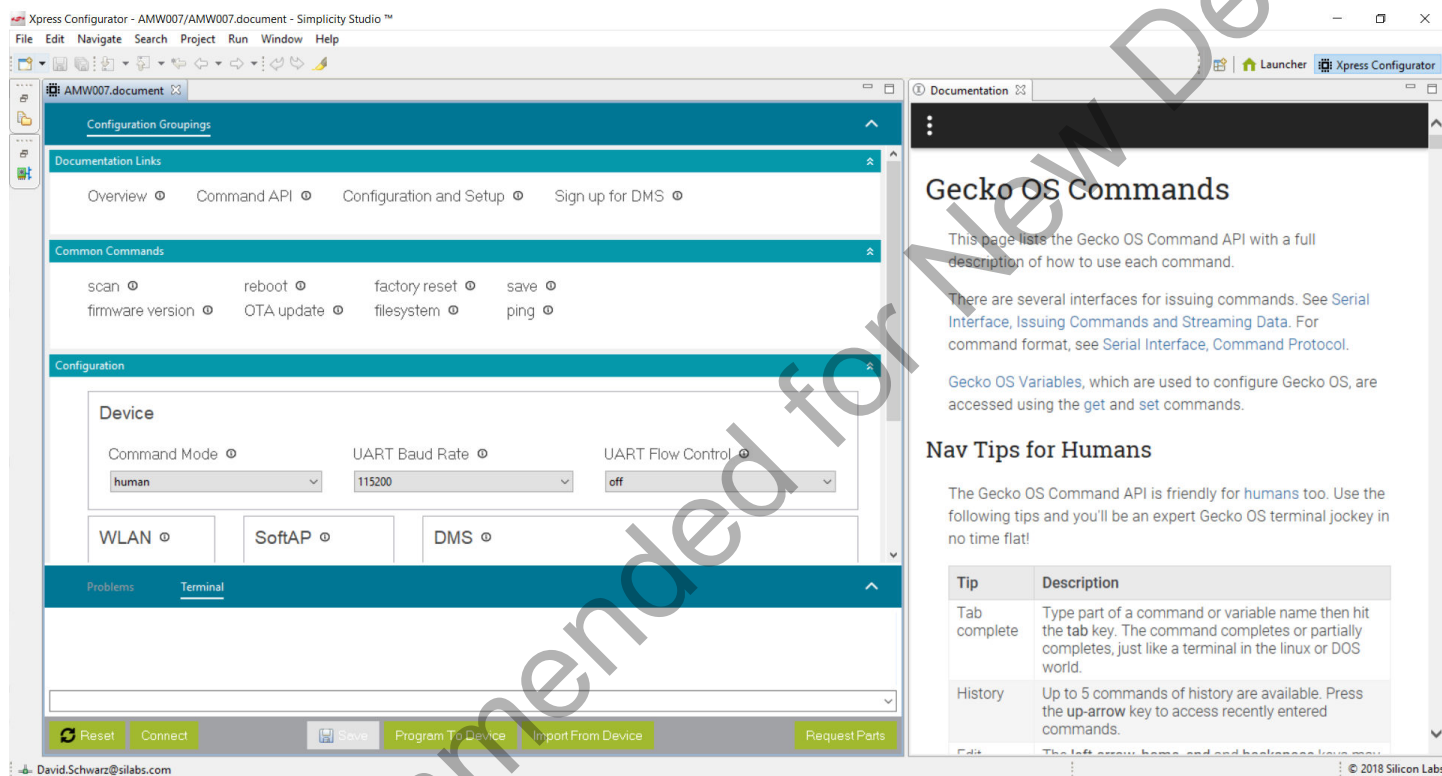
Xpress Configurator - AMW007/AMW007.document - Simplicity Studio ™
File Edit Navigate Search Project Run Window Help

Launcher Xpress Configurator

AMW007.document

Configuration Groupings

Documentation Links
Overview Command API Configuration and Setup Sign up for DMS

Common Commands
scan reboot factory reset save
firmware version OTA update filesystem ping

Configuration
Device
Command Mode UART Baud Rate UART Flow Control
human 115200 off
WLAN SoftAP DMS

Problems Terminal

Reset Connect Save Program To Device Import From Device Request Parts

Documentation

Gecko OS Commands

This page lists the Gecko OS Command API with a full description of how to use each command.

There are several interfaces for issuing commands. See Serial Interface, Issuing Commands and Streaming Data. For command format, see Serial Interface, Command Protocol.

Gecko OS Variables, which are used to configure Gecko OS, are accessed using the get and set commands.

Nav Tips for Humans

The Gecko OS Command API is friendly for humans too. Use the following tips and you'll be an expert Gecko OS terminal jockey in no time flat!

| Tip | Description |
|---|---|
| Tab complete | Type part of a command or variable name then hit the tab key. The command completes or partially completes, just like a terminal in the linux or DOS world. |
| History | Up to 5 commands of history are available. Press the up-arrow key to access recently entered commands. |
| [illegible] | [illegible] |

David.Schwarz@silabs.com
© 2018 Silicon Labs

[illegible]mended for New De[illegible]